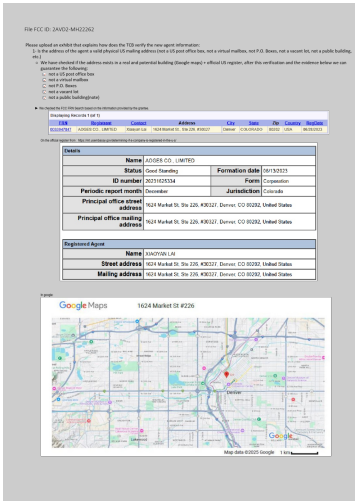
File FCC ID: 2AVD2-MH22262

Please upload an exhibit that explains how does the TCB verify the new agent information:
1- Is the address of the agent a valid physical US mailing address (not a US post office box, not a virtual mailbox, not P.O. Boxes, not a vacant lot, not a public building, etc.)
We have checked if the address exists in a real and potential building (Google maps) + official US register, after this verification and the evidence below we can guarantee the following:
not a US post office box
not a virtual mailbox
not P.O. Boxes
not a vacant lot
not a public building(hate)

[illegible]

Displaying Records 1 (of 1)

| ID# | Business | Contact | Address | City | State | Zip | Country | RegDate |
|---|---|---|---|---|---|---|---|---|
| 20231625334 | ADGES CO., LIMITED | Xiaoyan Lai | 1624 Market St., Ste 226, #30327 | Denver | COLORADO | 80202 | USA | 06/13/2023 |

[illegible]

Details

| Name | ADGES CO., LIMITED | | |
|---|---|---|---|
| Status | Good Standing | Formation date | 06/13/2023 |
| ID number | 20231625334 | Form | Corporation |
| Periodic report month | December | Jurisdiction | Colorado |
| Principal office street address | 1624 Market St, Ste 226, #30327, Denver, CO 80202, United States | | |
| Principal office mailing address | 1624 Market St, Ste 226, #30327, Denver, CO 80202, United States | | |

Registered Agent

| Name | XIAOYAN LAI |
|---|---|
| Street address | 1624 Market St, Ste 226, #30327, Denver, CO 80202, United States |
| Mailing address | 1624 Market St, Ste 226, #30327, Denver, CO 80202, United States |

In google:

Google Maps 1624 Market St #226

Denver

Google

Map data ©2023 Google 1 km